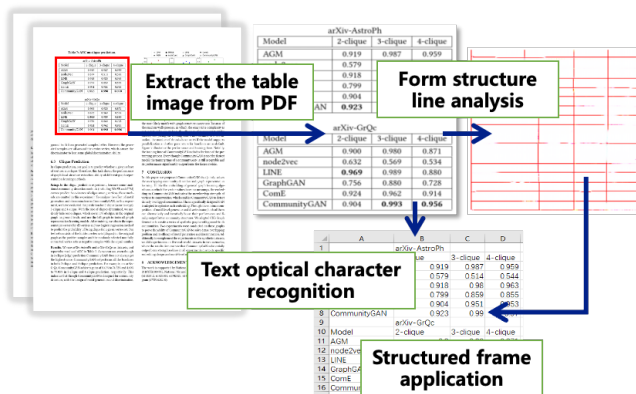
Extract the table image from PDF

Form structure line analysis

Text optical character recognition

Structured frame application

arXiv-AstroPh

| Model | 2-clique | 3-clique | 4-clique |
|---|---|---|---|
| AGM | 0.919 | 0.987 | 0.959 |
| | 0.579 | | |
| | 0.918 | | |
| | 0.799 | | |
| | 0.904 | | |
| AN | 0.923 | | |

arXiv-GrQc

| Model | 2-clique | 3-clique | 4-clique |
|---|---|---|---|
| AGM | 0.900 | 0.980 | 0.871 |
| node2vec | 0.632 | 0.569 | 0.534 |
| LINE | 0.969 | 0.989 | 0.880 |
| GraphGAN | 0.756 | 0.880 | 0.728 |
| ComE | 0.924 | 0.962 | 0.914 |
| CommunityGAN | 0.904 | 0.993 | 0.956 |

| | A | B | C | D |
|---|---|---|---|---|
| 1 | | arXiv-AstroPh | | |
| 2 | | clique | 3-clique | 4-clique |
| 3 | | 0.919 | 0.987 | 0.959 |
| 4 | | 0.579 | 0.514 | 0.544 |
| 5 | | 0.918 | 0.98 | 0.963 |
| 6 | | 0.799 | 0.859 | 0.855 |
| 7 | | 0.904 | 0.951 | 0.953 |
| 8 | CommunityGAN | 0.923 | 0.99 | |
| 9 | | arXiv-GrQc | | |
| 10 | Model | 2-clique | 3-clique | 4-clique |
| 11 | AGM | | | |
| 12 | node2vec | | | |
| 13 | LINE | | | |
| 14 | GraphGAN | | | |
| 15 | ComE | | | |
| 16 | Community | | | |